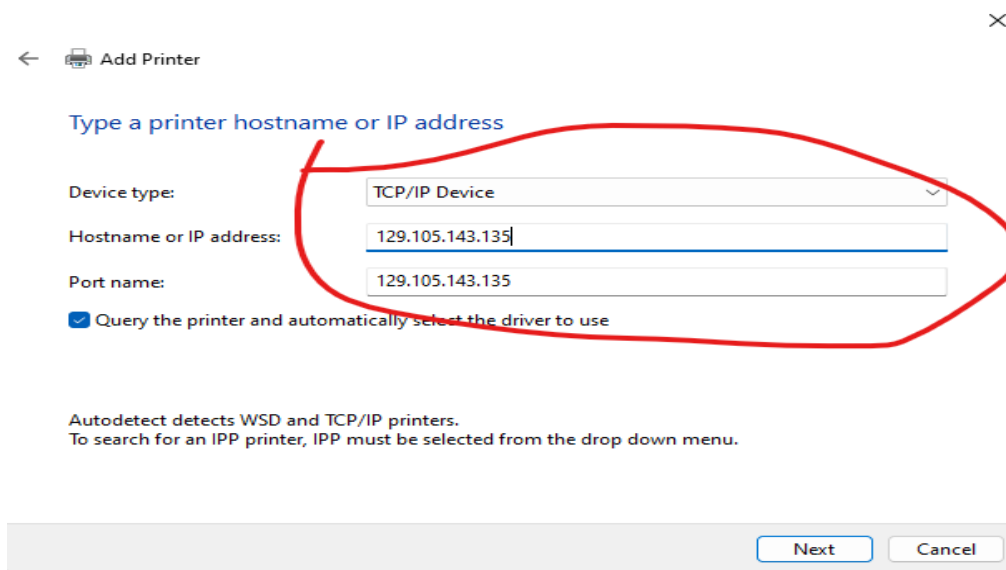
Add Printer

Type a printer hostname or IP address

Device type: TCP/IP Device

Hostname or IP address: 129.105.143.135

Port name: 129.105.143.135

Query the printer and automatically select the driver to use

Autodetect detects WSD and TCP/IP printers.
To search for an IPP printer, IPP must be selected from the drop down menu.

Next Cancel